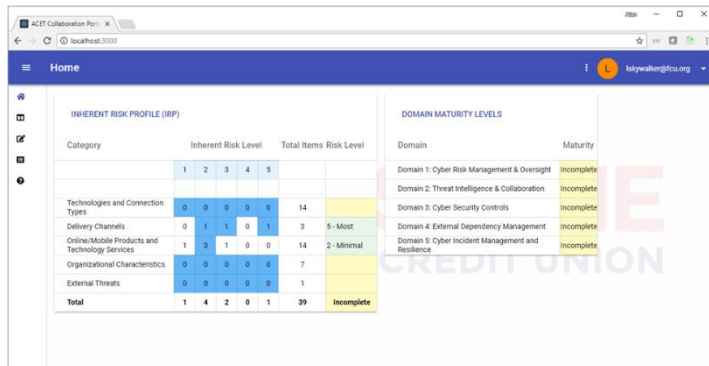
ACET Collaboration Portal ×

localhost:3000

Home

L lskywalker@fcu.org

INHERENT RISK PROFILE (IRP)

| Category | Inherent Risk Level | | | | | Total Items | Risk Level |
|---|---|---|---|---|---|---|---|
| | 1 | 2 | 3 | 4 | 5 | | |
| Technologies and Connection Types | 0 | 0 | 0 | 0 | 0 | 14 | |
| Delivery Channels | 0 | 1 | 1 | 0 | 1 | 3 | 5 - Most |
| Online/Mobile Products and Technology Services | 1 | 3 | 1 | 0 | 0 | 14 | 2 - Minimal |
| Organizational Characteristics | 0 | 0 | 0 | 0 | 0 | 7 | |
| External Threats | 0 | 0 | 0 | 0 | 0 | 1 | |
| Total | 1 | 4 | 2 | 0 | 1 | 39 | Incomplete |

DOMAIN MATURITY LEVELS

| Domain | Maturity |
|---|---|
| Domain 1: Cyber Risk Management & Oversight | Incomplete |
| Domain 2: Threat Intelligence & Collaboration | Incomplete |
| Domain 3: Cyber Security Controls | Incomplete |
| Domain 4: External Dependency Management | Incomplete |
| Domain 5: Cyber Incident Management and Resilience | Incomplete |

CREDIT UNION